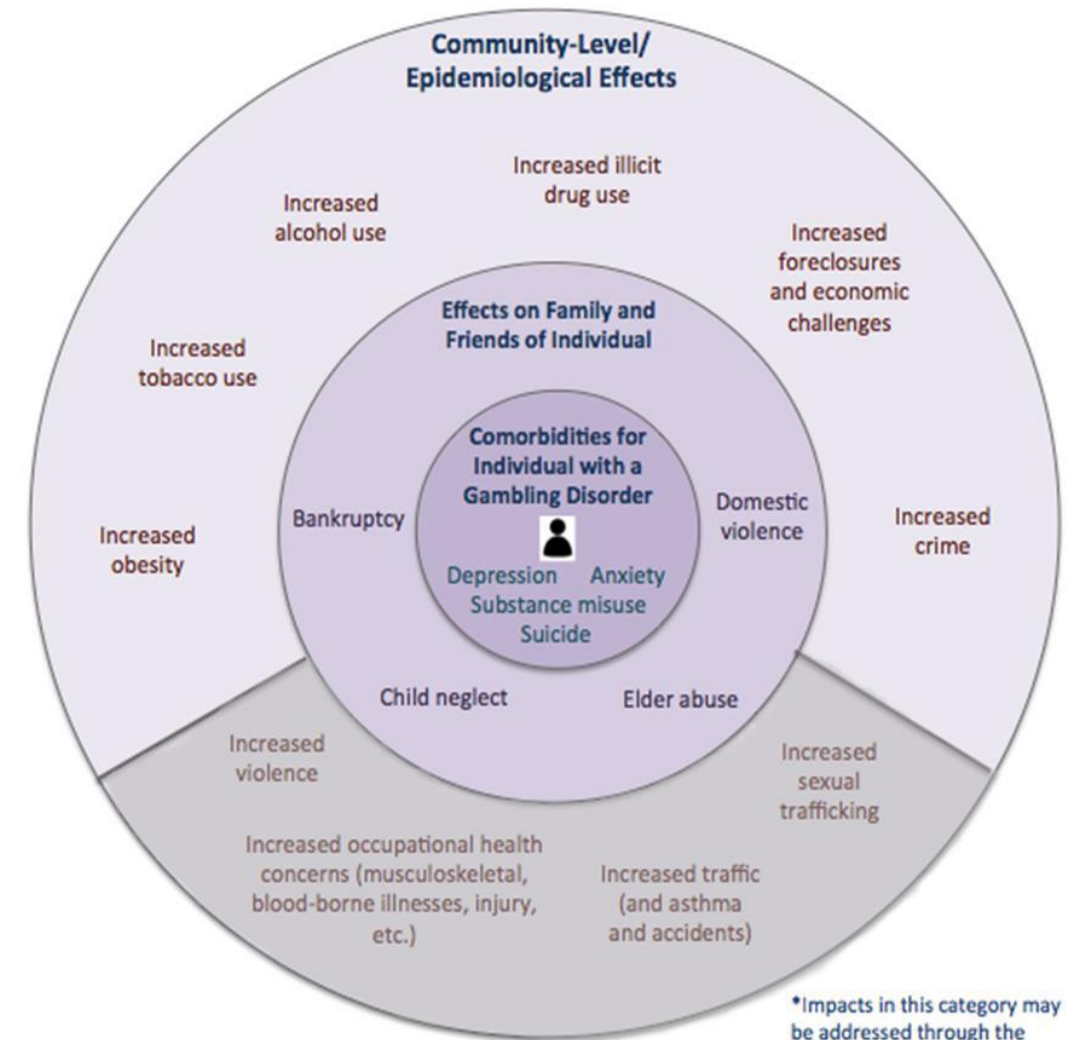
Community-Level/
Epidemiological Effects

Increased illicit drug use

Increased alcohol use

Increased foreclosures and economic challenges

Increased tobacco use

Increased obesity

Increased crime

Effects on Family and Friends of Individual

Comorbidities for Individual with a Gambling Disorder

Bankruptcy

Domestic violence

Depression Anxiety
Substance misuse
Suicide

Child neglect

Elder abuse

Increased violence

Increased sexual trafficking

Increased occupational health concerns (musculoskeletal, blood-borne illnesses, injury, etc.)

Increased traffic (and asthma and accidents)

*Impacts in this category may be addressed through the